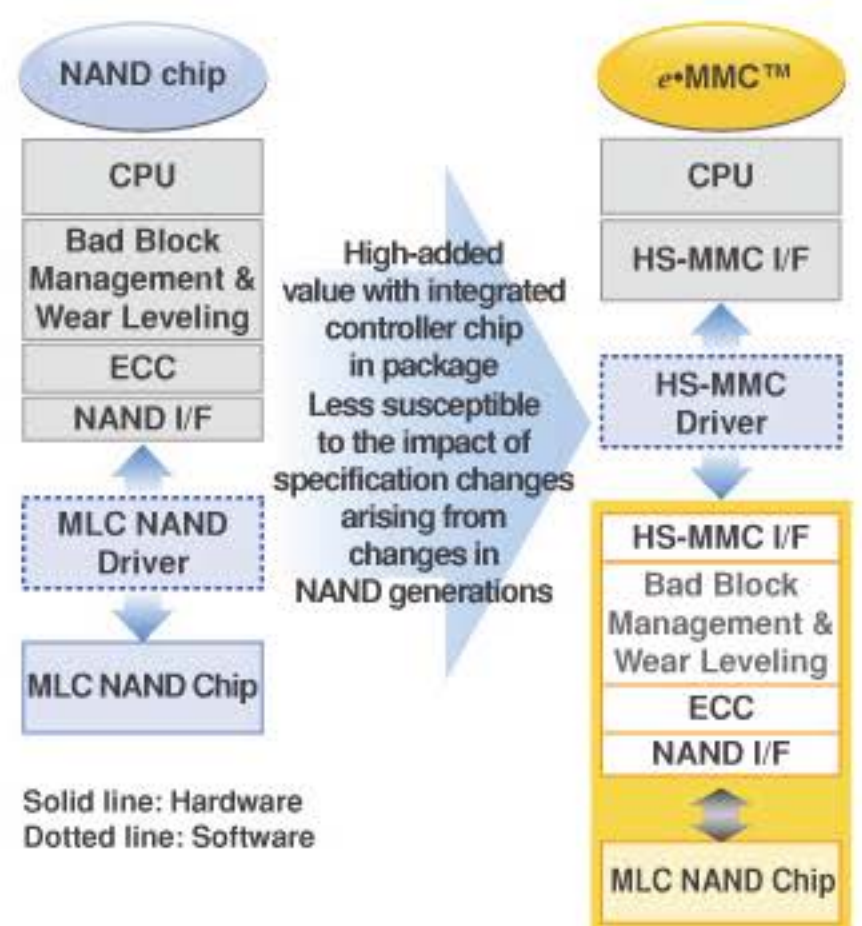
NAND chip

CPU

Bad Block Management & Wear Leveling

ECC

NAND I/F

MLC NAND Driver

MLC NAND Chip

Solid line: Hardware
Dotted line: Software

High-added value with integrated controller chip in package
Less susceptible to the impact of specification changes arising from changes in NAND generations

e•MMC™

CPU

HS-MMC I/F

HS-MMC Driver

HS-MMC I/F

Bad Block Management & Wear Leveling

ECC

NAND I/F

MLC NAND Chip